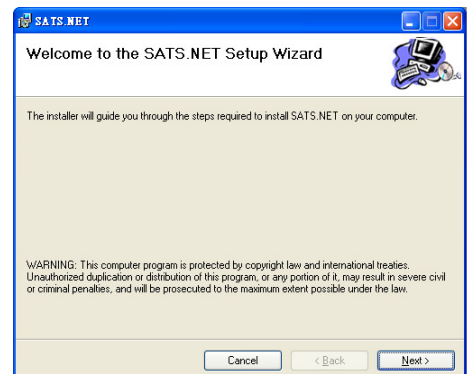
SATS.NET

Welcome to the SATS.NET Setup Wizard

The installer will guide you through the steps required to install SATS.NET on your computer.

WARNING: This computer program is protected by copyright law and international treaties. Unauthorized duplication or distribution of this program, or any portion of it, may result in severe civil or criminal penalties, and will be prosecuted to the maximum extent possible under the law.

Cancel | < Back | Next >